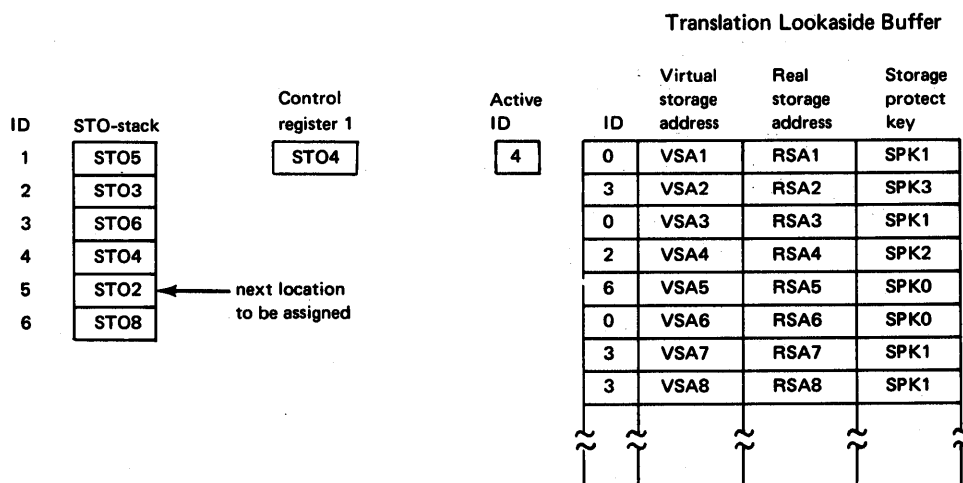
Translation Lookaside Buffer

| ID | STO-stack |
|---|---|
| 1 | STO5 |
| 2 | STO3 |
| 3 | STO6 |
| 4 | STO4 |
| 5 | STO2 |
| 6 | STO8 |

next location to be assigned

Control register 1

STO4

Active ID

4

| ID | Virtual storage address | Real storage address | Storage protect key |
|---|---|---|---|
| 0 | VSA1 | RSA1 | SPK1 |
| 3 | VSA2 | RSA2 | SPK3 |
| 0 | VSA3 | RSA3 | SPK1 |
| 2 | VSA4 | RSA4 | SPK2 |
| 6 | VSA5 | RSA5 | SPK0 |
| 0 | VSA6 | RSA6 | SPK0 |
| 3 | VSA7 | RSA7 | SPK1 |
| 3 | VSA8 | RSA8 | SPK1 |